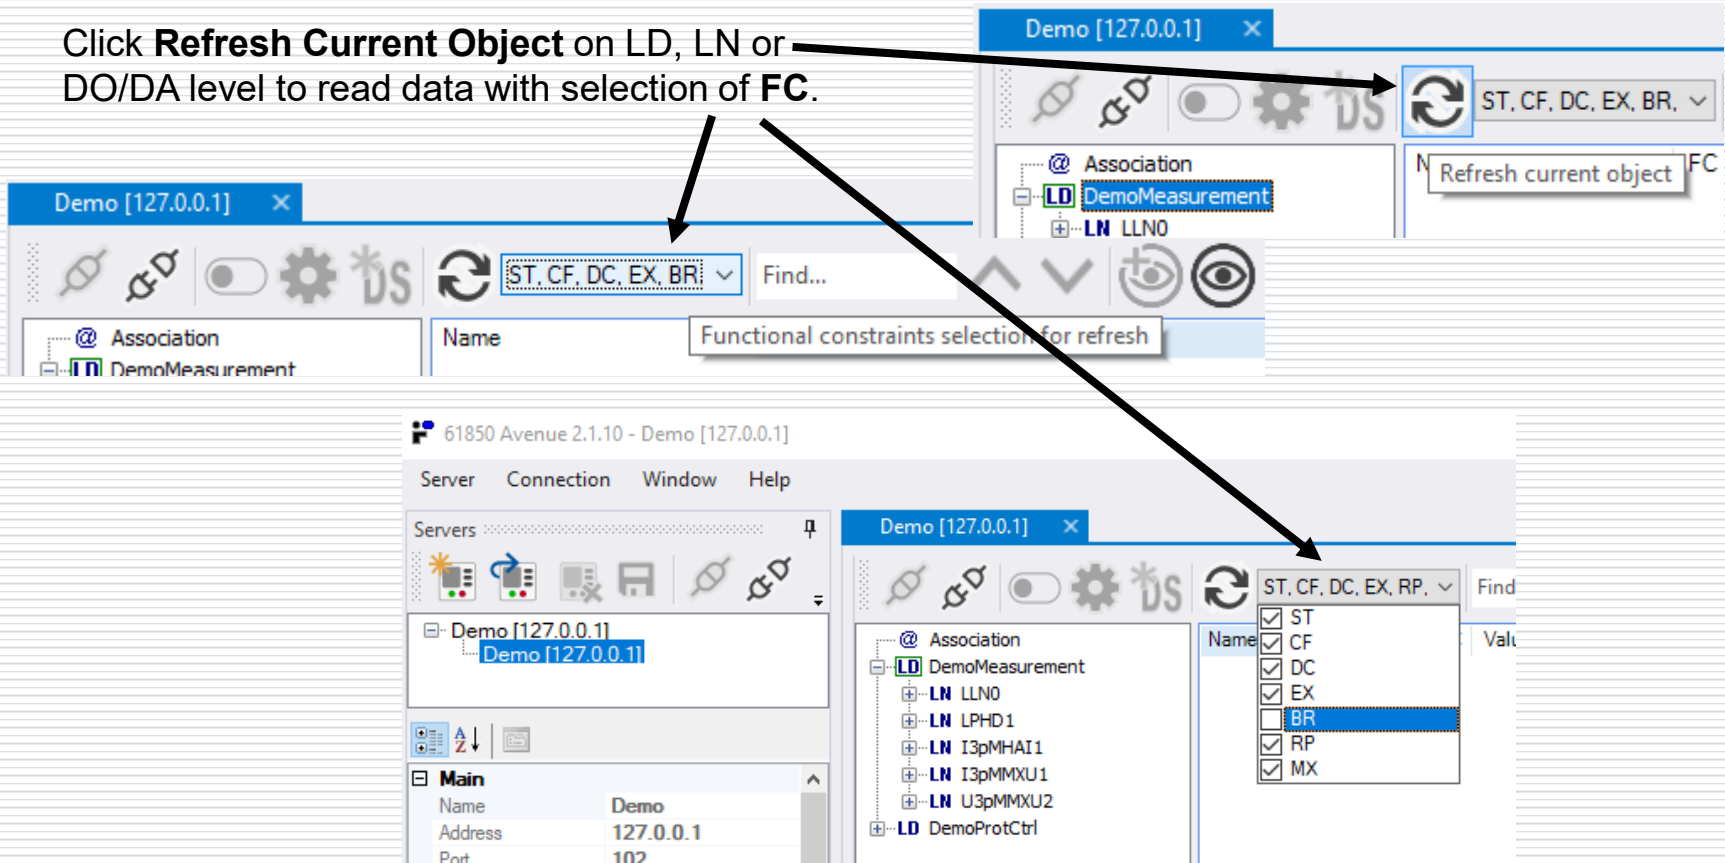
Click **Refresh Current Object** on LD, LN or DO/DA level to read data with selection of **FC**.

Demo [127.0.0.1] ✕

ST, CF, DC, EX, BR,

@ Association
LD DemoMeasurement
LN LLN0

Refresh current object

FC

Demo [127.0.0.1] ✕

ST, CF, DC, EX, BR

Find...

@ Association
LD DemoMeasurement

Name

Functional constraints selection for refresh

61850 Avenue 2.1.10 - Demo [127.0.0.1]

Server Connection Window Help

Servers

Demo [127.0.0.1]
Demo [127.0.0.1]

Main

| Name | Demo |
|---|---|
| Address | 127.0.0.1 |
| Port | 102 |

Demo [127.0.0.1] ✕

ST, CF, DC, EX, RP,

Find

@ Association
LD DemoMeasurement
LN LLN0
LN LPHD1
LN I3pMHAI1
LN I3pMMXU1
LN U3pMMXU2
LD DemoProtCtrl

Name

Valu

ST
CF
DC
EX
BR
RP
MX